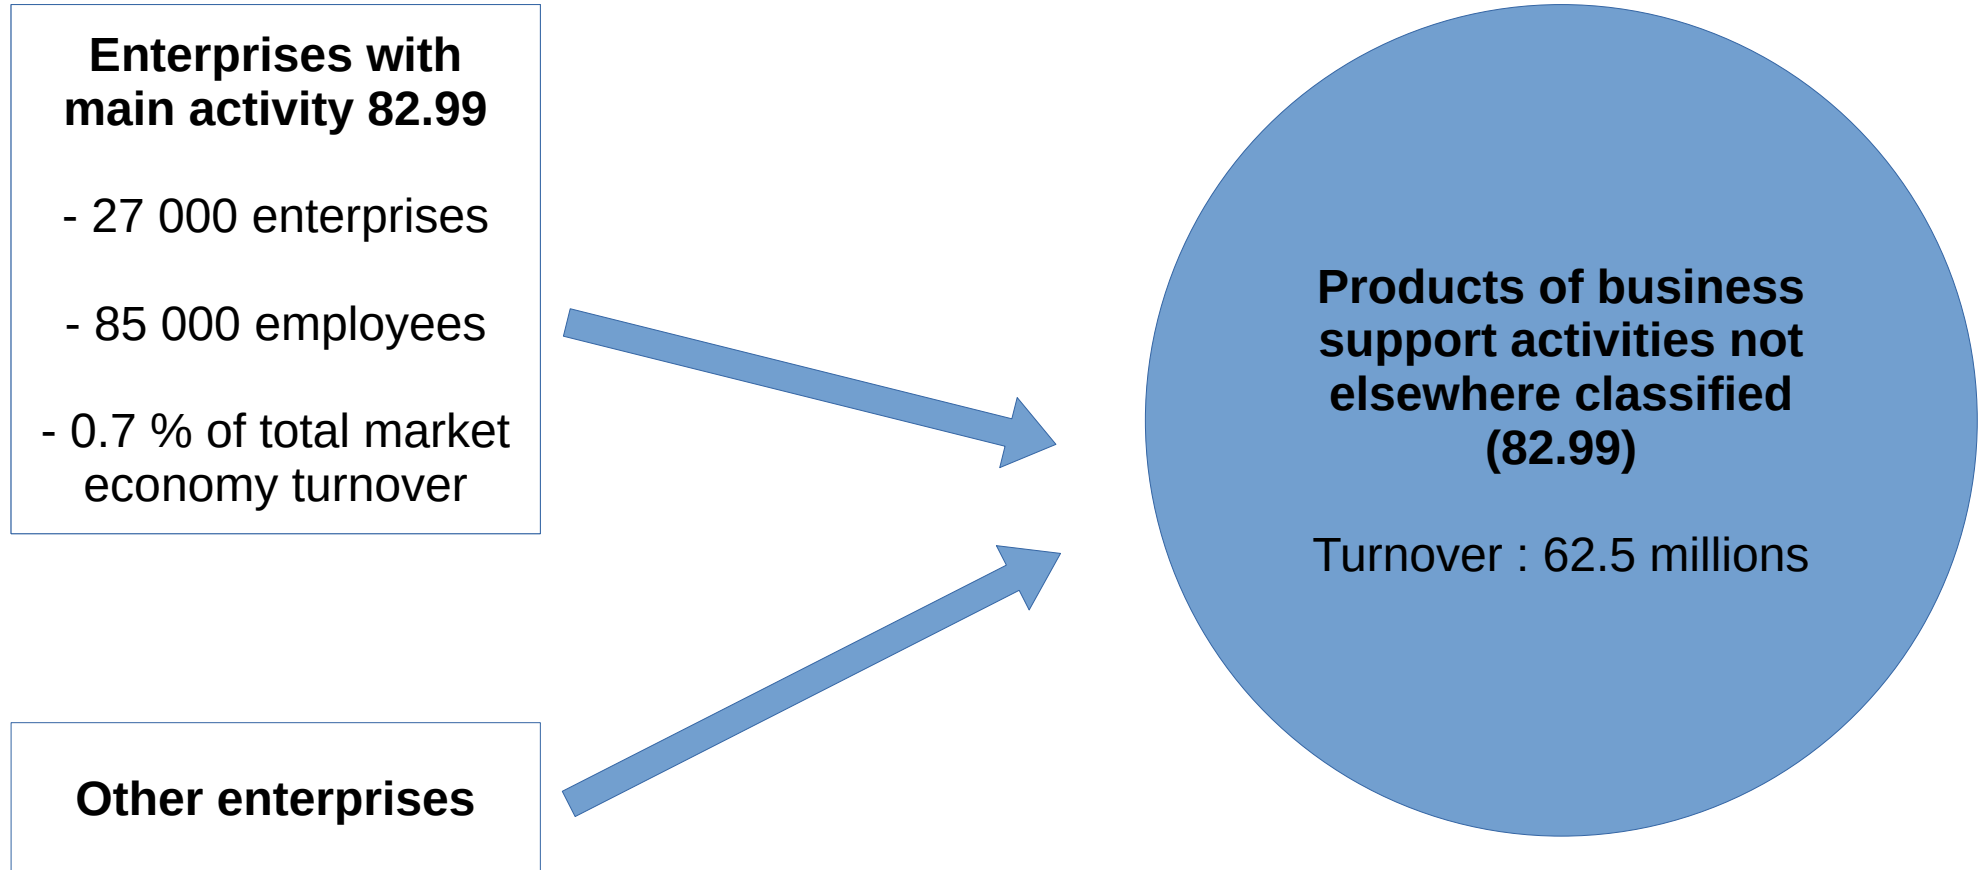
**Enterprises with main activity 82.99**

- 27 000 enterprises

- 85 000 employees

- 0.7 % of total market economy turnover

**Other enterprises**

**Products of business support activities not elsewhere classified (82.99)**

Turnover : 62.5 millions